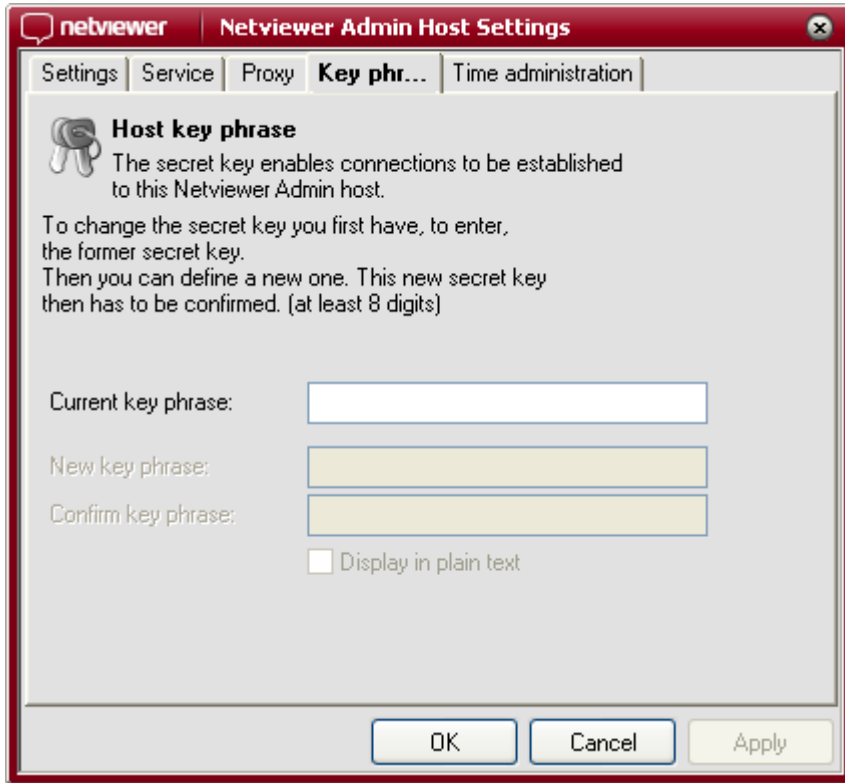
netviewer Netviewer Admin Host Settings

Settings Service Proxy Key phr... Time administration

Host key phrase
The secret key enables connections to be established to this Netviewer Admin host.

To change the secret key you first have, to enter, the former secret key.
Then you can define a new one. This new secret key then has to be confirmed. (at least 8 digits)

Current key phrase:

New key phrase:

Confirm key phrase:

Display in plain text

OK Cancel Apply